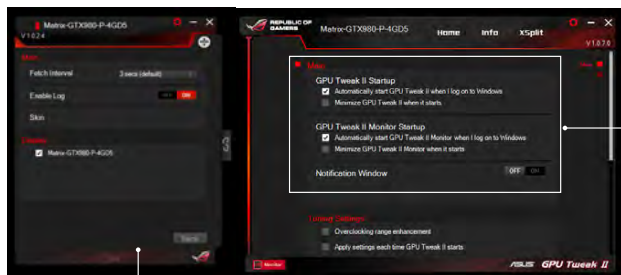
Matrix-GTX980-P-4GD5
V1.0.2.4

Main

Fetch Interval
3 secs (default)

Enable Log
OFF ON

Skin

Matrix-GTX980-P-4GD5

REPUBLIC OF GAMERS
Matrix-GTX980-P-4GD5
Home
Info
XSplit
V1.0.7.0

Main

GPU Tweak II Startup
Automatically start GPU Tweak II when I log on to Windows
Minimize GPU Tweak II when it starts

GPU Tweak II Monitor Startup
Automatically start GPU Tweak II Monitor when I log on to Windows
Minimize GPU Tweak II Monitor when it starts

Notification Window
OFF ON

Overclocking range enhancement
Apply settings each time GPU Tweak II starts

Monitor

/ISUS GPU Tweak II